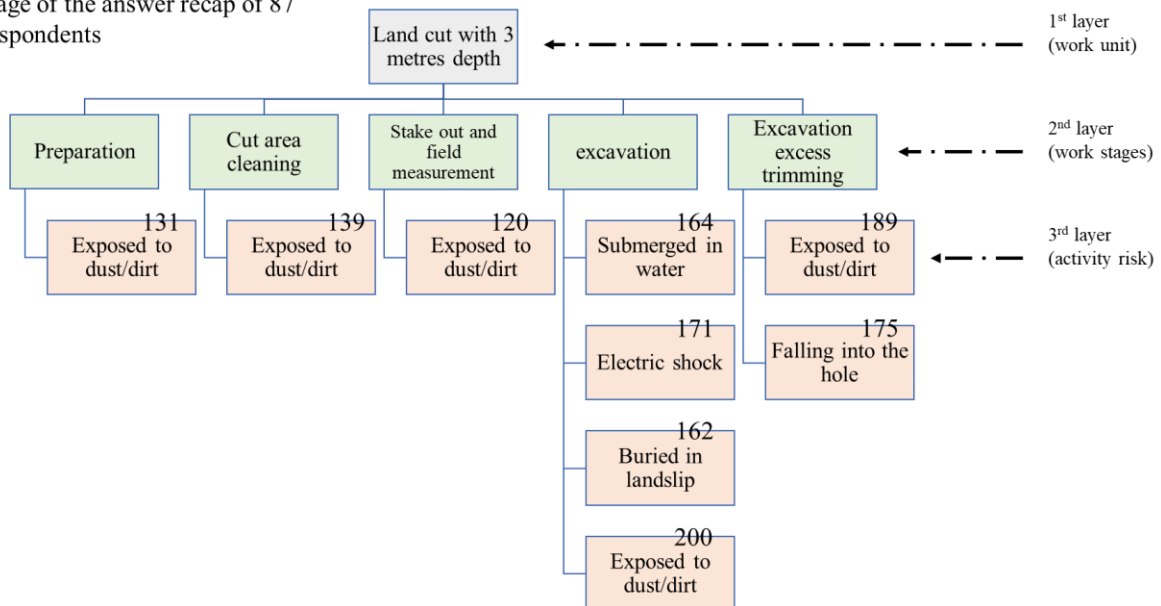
age of the answer recap of 87
spondents

Land cut with 3 metres depth

1st layer (work unit)

Preparation

Cut area cleaning

Stake out and field measurement

excavation

Excavation excess trimming

2nd layer (work stages)

131
Exposed to dust/dirt

139
Exposed to dust/dirt

120
Exposed to dust/dirt

164
Submerged in water

189
Exposed to dust/dirt

3rd layer (activity risk)

171
Electric shock

175
Falling into the hole

162
Buried in landslip

200
Exposed to dust/dirt